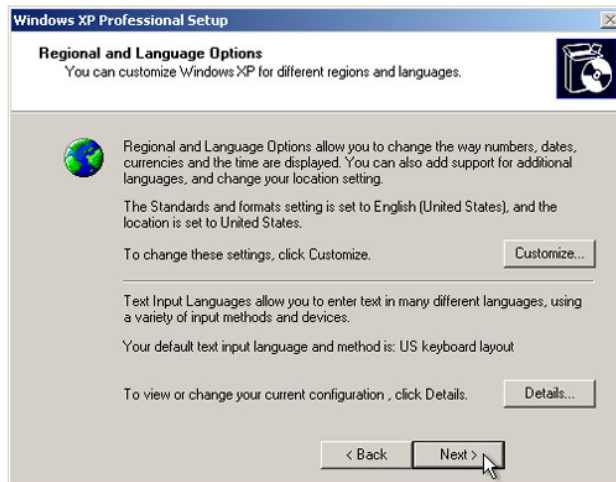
Windows XP Professional Setup

Regional and Language Options
You can customize Windows XP for different regions and languages.

Regional and Language Options allow you to change the way numbers, dates, currencies and the time are displayed. You can also add support for additional languages, and change your location setting.

The Standards and formats setting is set to English (United States), and the location is set to United States.

To change these settings, click Customize.

Customize...

Text Input Languages allow you to enter text in many different languages, using a variety of input methods and devices.

Your default text input language and method is: US keyboard layout

To view or change your current configuration , click Details.

Details...

< Back

Next >